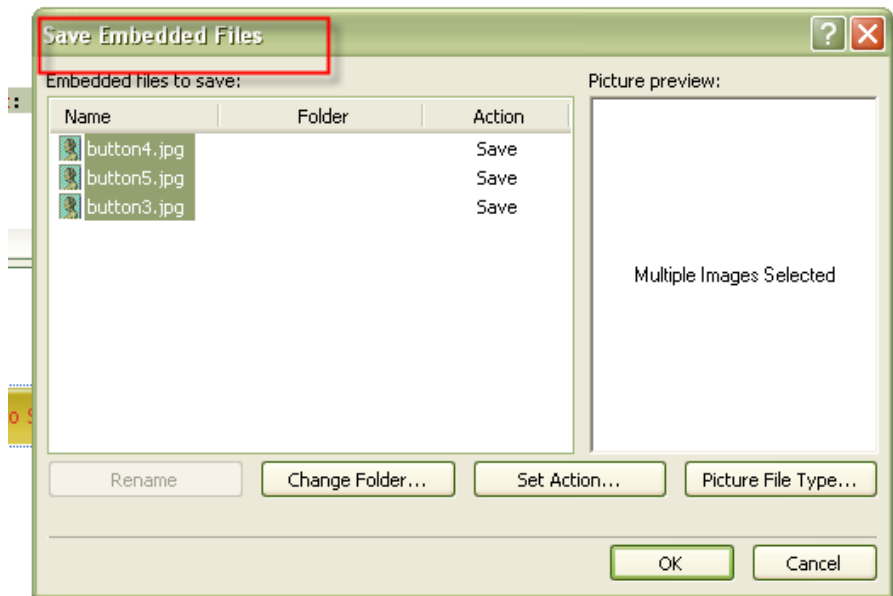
Save Embedded Files

?

Embedded files to save:

| Name | Folder | Action |
|---|---|---|
| button4.jpg | | Save |
| button5.jpg | | Save |
| button3.jpg | | Save |

Picture preview:

Multiple Images Selected

Rename

Change Folder...

Set Action...

Picture File Type...

OK

Cancel